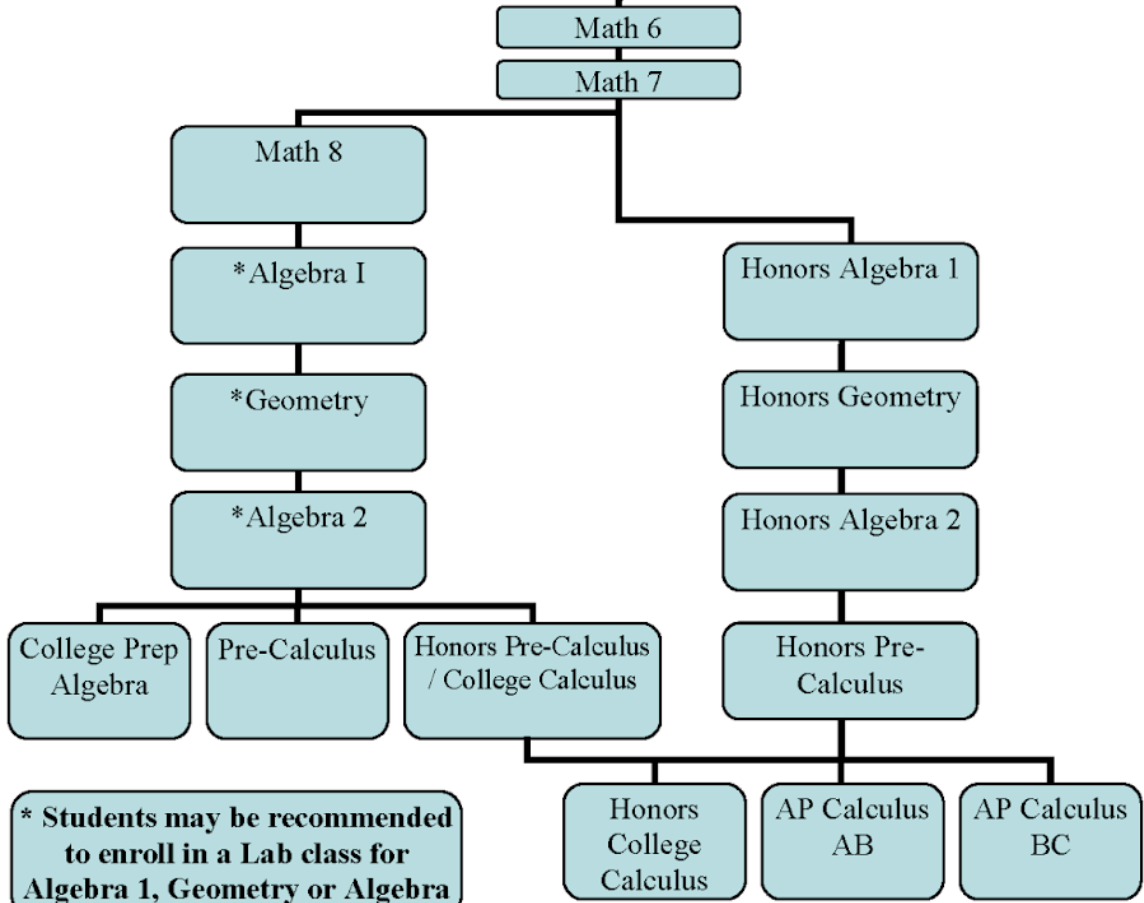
Math 6

Math 7

Math 8

*Algebra I

*Geometry

*Algebra 2

Honors Algebra 1

Honors Geometry

Honors Algebra 2

College Prep Algebra

Pre-Calculus

Honors Pre-Calculus / College Calculus

Honors Pre-Calculus

Honors College Calculus

AP Calculus AB

AP Calculus BC

* Students may be recommended to enroll in a Lab class for Algebra 1, Geometry or Algebra